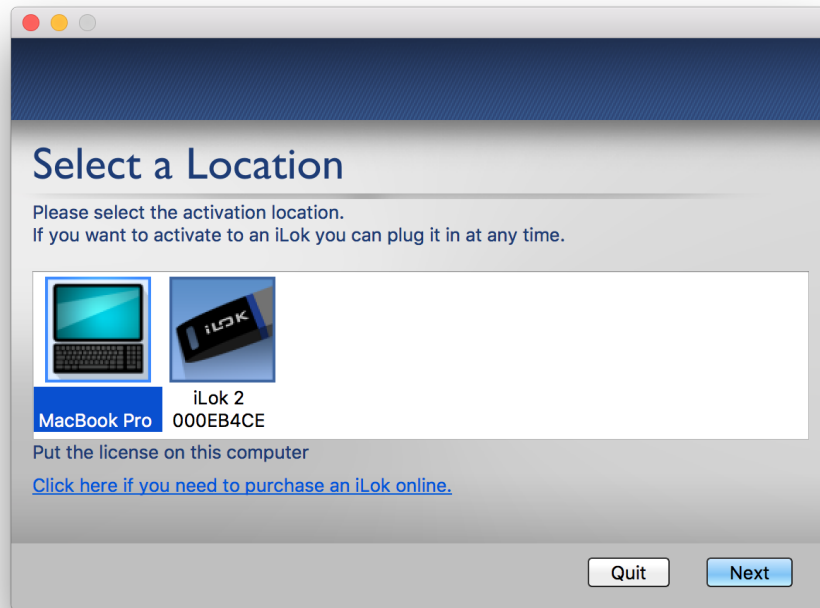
Select a Location

Please select the activation location.
If you want to activate to an iLok you can plug it in at any time.

iLok

MacBook Pro

iLok 2
000EB4CE

Put the license on this computer

Click here if you need to purchase an iLok online.

Quit

Next